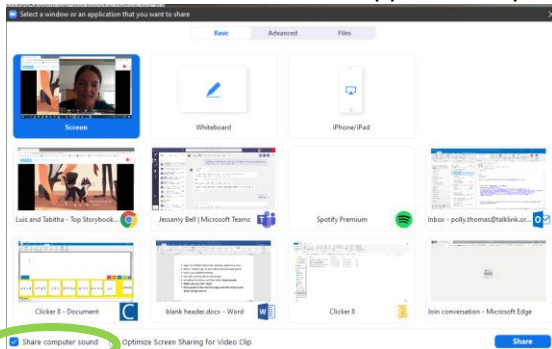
Select a window or an application that you want to share

Basic
Advanced
Files

Screen

Whiteboard

iPhone/iPad

Luis and Tabitha - Top Storybook...

Jessamy Bell | Microsoft Teams

Spotify Premium

Inbox - polly.thomas@talklink.or...

Clicker 8 - Document

blank header.docx - Word

Clicker 8

Join conversation - Microsoft Edge

Share computer sound
Optimize Screen Sharing for Video Clip

Share